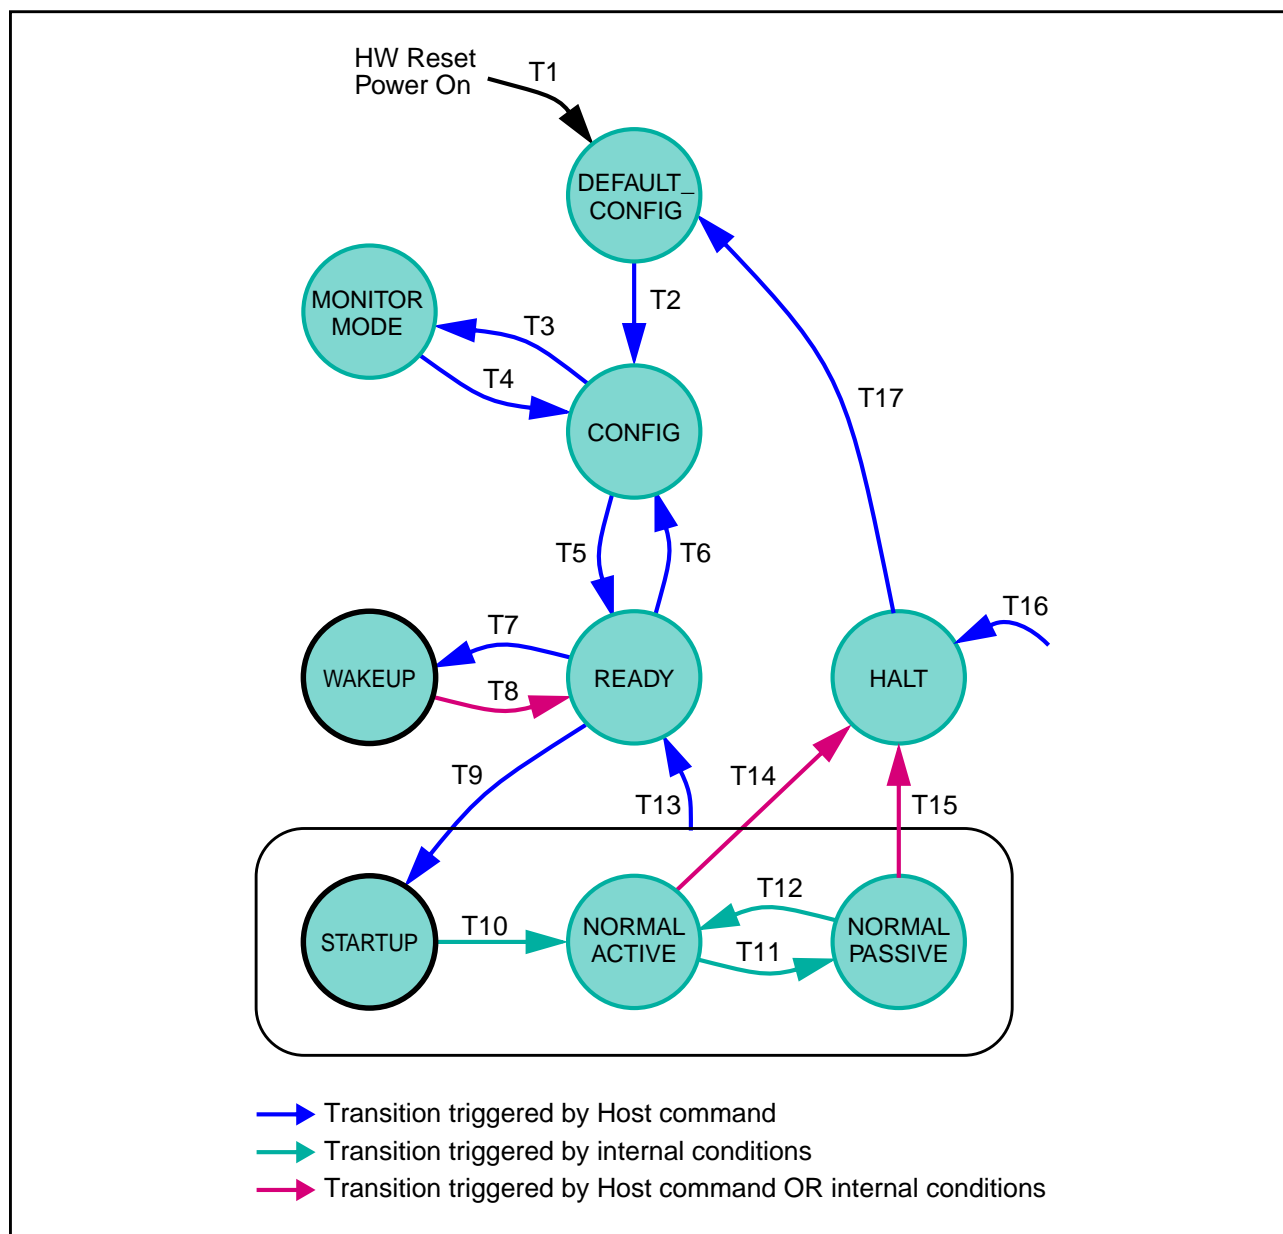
HW Reset
Power On
T1
DEFAULT_
CONFIG
T2
MONITOR
MODE
T3
T4
CONFIG
T17
T5
T6
T16
T7
WAKEUP
READY
HALT
T8
T9
T14
T13
T15
T12
STARTUP
T10
NORMAL
ACTIVE
NORMAL
PASSIVE
T11

Transition triggered by Host command
Transition triggered by internal conditions
Transition triggered by Host command OR internal conditions